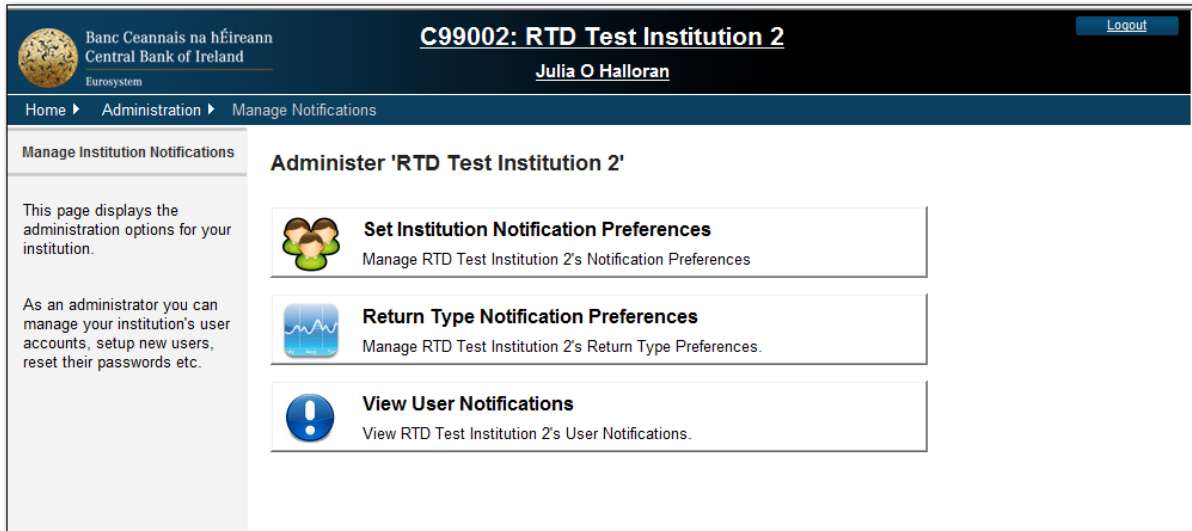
Banc Ceannais na hÉireann
Central Bank of Ireland
Eurosystem

C99002: RTD Test Institution 2

Julia O Halloran

Logout

Home ▸ Administration ▸ Manage Notifications

Manage Institution Notifications

This page displays the administration options for your institution.

As an administrator you can manage your institution's user accounts, setup new users, reset their passwords etc.

Administer 'RTD Test Institution 2'

Set Institution Notification Preferences

Manage RTD Test Institution 2's Notification Preferences

Return Type Notification Preferences

Manage RTD Test Institution 2's Return Type Preferences.

View User Notifications

View RTD Test Institution 2's User Notifications.